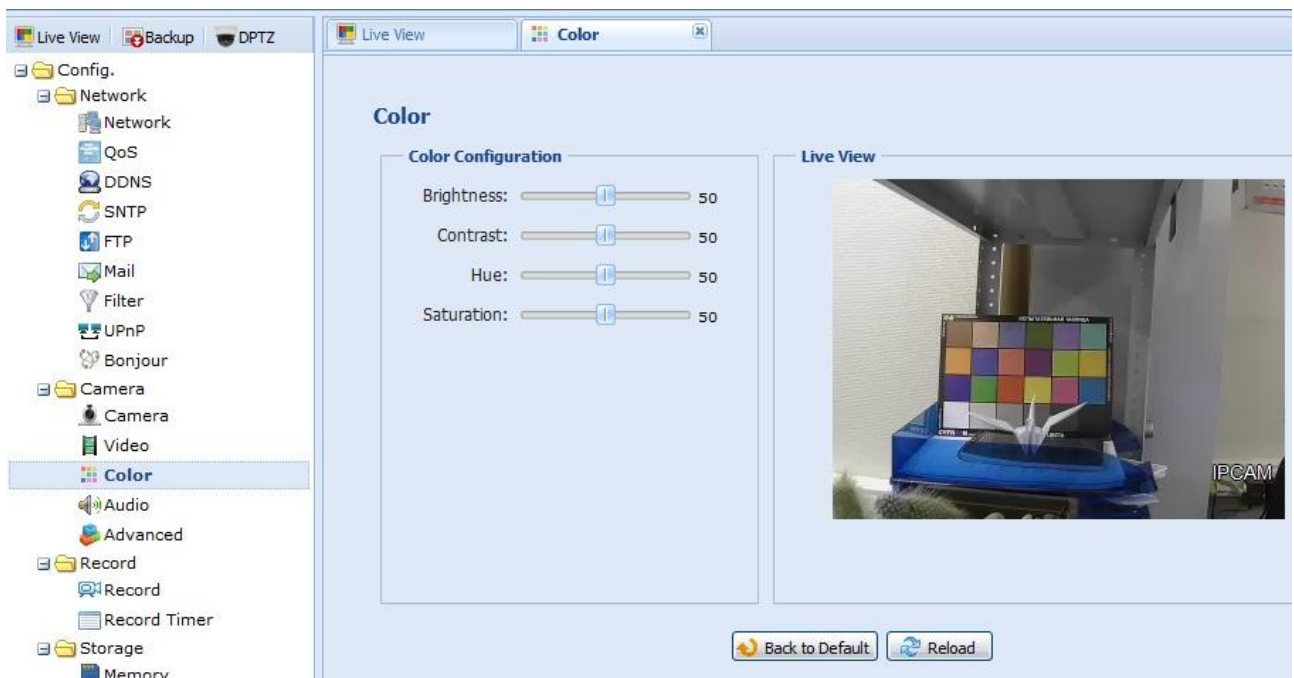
Live View Backup DPTZ

Config.
Network
Network
QoS
DDNS
SNTP
FTP
Mail
Filter
UPnP
Bonjour
Camera
Camera
Video
Color
Audio
Advanced
Record
Record
Record Timer
Storage
Memory

Live View Color

Color

Color Configuration

Brightness: 50
Contrast: 50
Hue: 50
Saturation: 50

Live View

IPCAM

Back to Default Reload